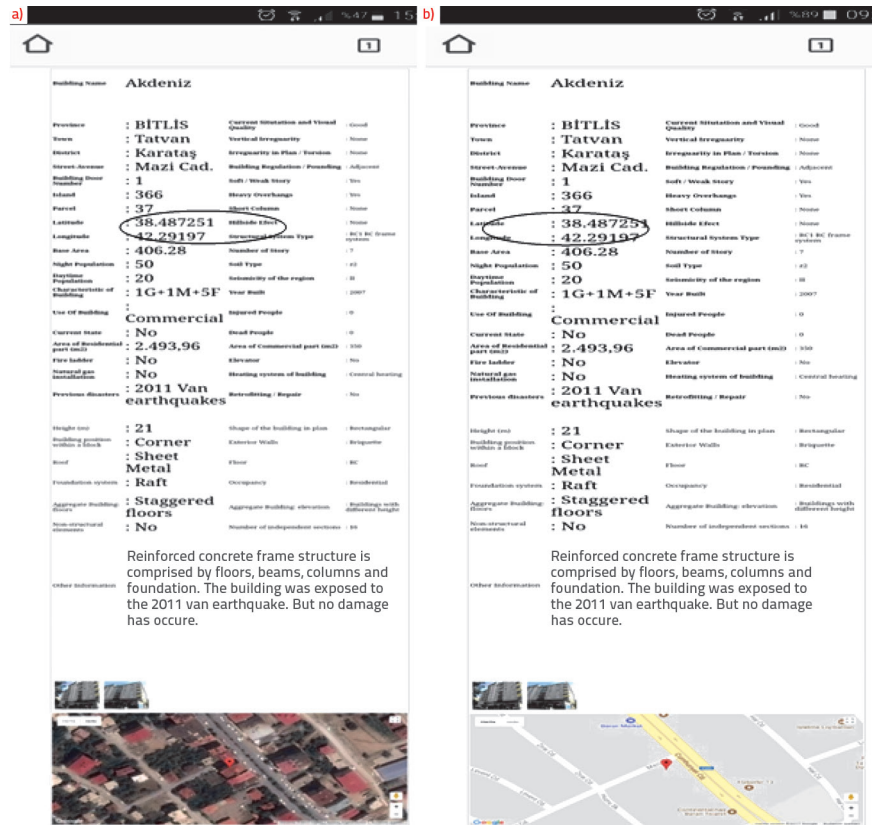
a)

%47 15

1

Building Name Akdeniz

| | | | |
|---|---|---|---|
| Province | : BİTLİS | Current Situtation and Visual Quality | : Good |
| Town | : Tatvan | Vertical Irregularity | : None |
| District | : Karataş | Irregularity in Plan / Torsion | : None |
| Street-Avenue | : Mazi Cad. | Building Regulation / Pounding | : Adjacent |
| Building Door Number | : 1 | Soft / Weak Story | : Yes |
| Island | : 366 | Heavy Overhangs | : Yes |
| Parcel | : 37 | Short Column | : None |
| Latitude | : 38.487251 | Hillside Efect | : None |
| Longitude | : 42.29197 | Structural System Type | : RC1 RC frame system |
| Base Area | : 406.28 | Number of Story | : 7 |
| Night Population | : 50 | Soil Type | : Z2 |
| Daytime Population | : 20 | Seismicity of the region | : II |
| Characteristic of Building | : 1G+1M+5F | Year Built | : 2007 |
| Use Of Building | : Commercial | Injured People | : 0 |
| Current State | : No | Dead People | : 0 |
| Area of Residential part (m2) | : 2.493,96 | Area of Commercial part (m2) | : 330 |
| Fire ladder | : No | Elevator | : No |
| Natural gas installation | : No | Heating system of building | : Central heating |
| Previous disasters | : 2011 Van earthquakes | Retrofitting / Repair | : No |
| Height (m) | : 21 | Shape of the building in plan | : Rectangular |
| Building position within a block | : Corner | Exterior Walls | : Briquette |
| Roof | : Sheet Metal | Floor | : RC |
| Foundation system | : Raft | Occupancy | : Residential |
| Aggregate Building: floors | : Staggered floors | Aggregate Building: elevation | : Buildings with different height |
| Non-structural elements | : No | Number of independent sections | : 16 |

Other Information Reinforced concrete frame structure is comprised by floors, beams, columns and foundation. The building was exposed to the 2011 van earthquake. But no damage has occure.

b)

%89 09

1

Building Name Akdeniz

| | | | |
|---|---|---|---|
| Province | : BİTLİS | Current Situtation and Visual Quality | : Good |
| Town | : Tatvan | Vertical Irregularity | : None |
| District | : Karataş | Irregularity in Plan / Torsion | : None |
| Street-Avenue | : Mazi Cad. | Building Regulation / Pounding | : Adjacent |
| Building Door Number | : 1 | Soft / Weak Story | : Yes |
| Island | : 366 | Heavy Overhangs | : Yes |
| Parcel | : 37 | Short Column | : None |
| Latitude | : 38.487251 | Hillside Efect | : None |
| Longitude | : 42.29197 | Structural System Type | : RC1 RC frame system |
| Base Area | : 406.28 | Number of Story | : 7 |
| Night Population | : 50 | Soil Type | : Z2 |
| Daytime Population | : 20 | Seismicity of the region | : II |
| Characteristic of Building | : 1G+1M+5F | Year Built | : 2007 |
| Use Of Building | : Commercial | Injured People | : 0 |
| Current State | : No | Dead People | : 0 |
| Area of Residential part (m2) | : 2.493,96 | Area of Commercial part (m2) | : 330 |
| Fire ladder | : No | Elevator | : No |
| Natural gas installation | : No | Heating system of building | : Central heating |
| Previous disasters | : 2011 Van earthquakes | Retrofitting / Repair | : No |
| Height (m) | : 21 | Shape of the building in plan | : Rectangular |
| Building position within a block | : Corner | Exterior Walls | : Briquette |
| Roof | : Sheet Metal | Floor | : RC |
| Foundation system | : Raft | Occupancy | : Residential |
| Aggregate Building: floors | : Staggered floors | Aggregate Building: elevation | : Buildings with different height |
| Non-structural elements | : No | Number of independent sections | : 16 |

Other Information Reinforced concrete frame structure is comprised by floors, beams, columns and foundation. The building was exposed to the 2011 van earthquake. But no damage has occure.

Google